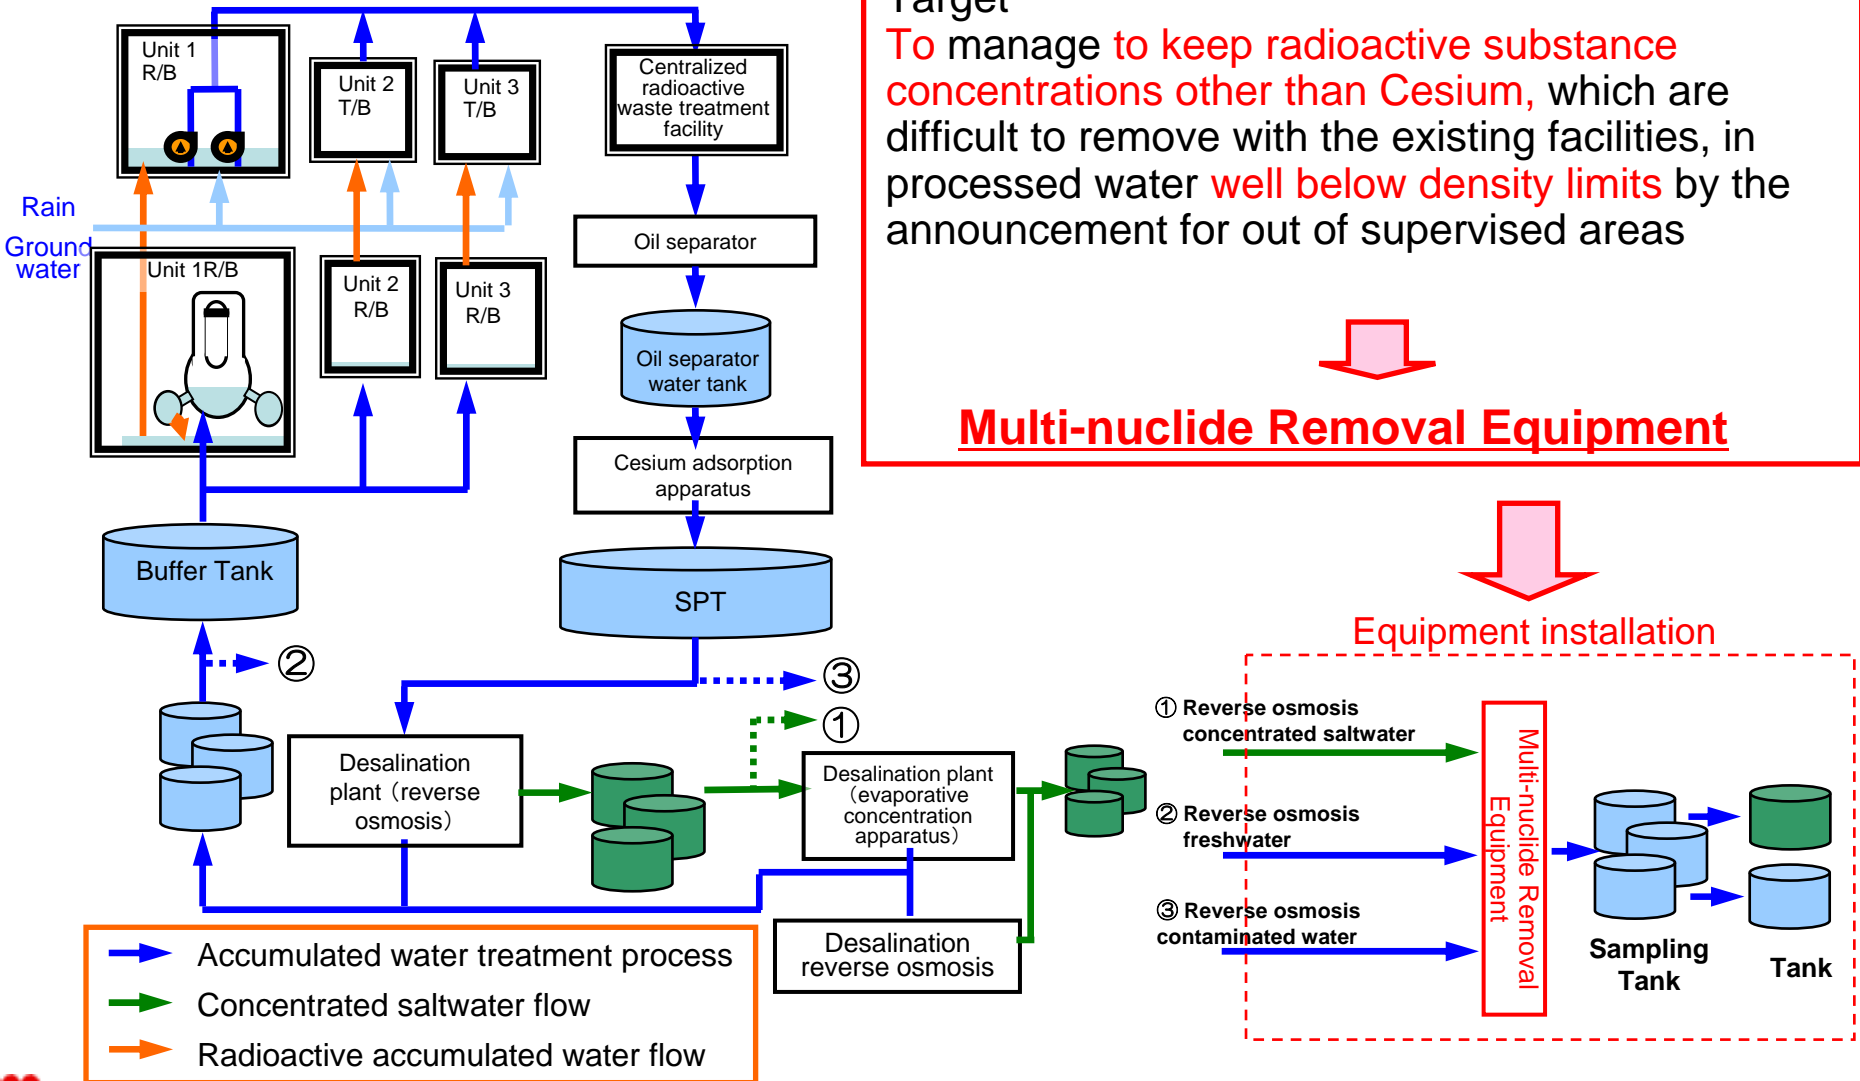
Unit 1 R/B

Unit 2 T/B

Unit 3 T/B

Centralized radioactive waste treatment facility

Rain

Ground water

Unit 1R/B

Unit 2 R/B

Unit 3 R/B

Oil separator

Oil separator water tank

Cesium adsorption apparatus

Buffer Tank

SPT

②

③

①

Desalination plant（reverse osmosis）

Desalination plant（evaporative concentration apparatus）

Desalination reverse osmosis

Accumulated water treatment process

Concentrated saltwater flow

Radioactive accumulated water flow

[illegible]

To manage to keep radioactive substance concentrations other than Cesium, which are difficult to remove with the existing facilities, in processed water well below density limits by the announcement for out of supervised areas

Multi-nuclide Removal Equipment

Equipment installation

① Reverse osmosis concentrated saltwater

② Reverse osmosis freshwater

③ Reverse osmosis contaminated water

Multi-nuclide Removal Equipment

Sampling Tank

Tank